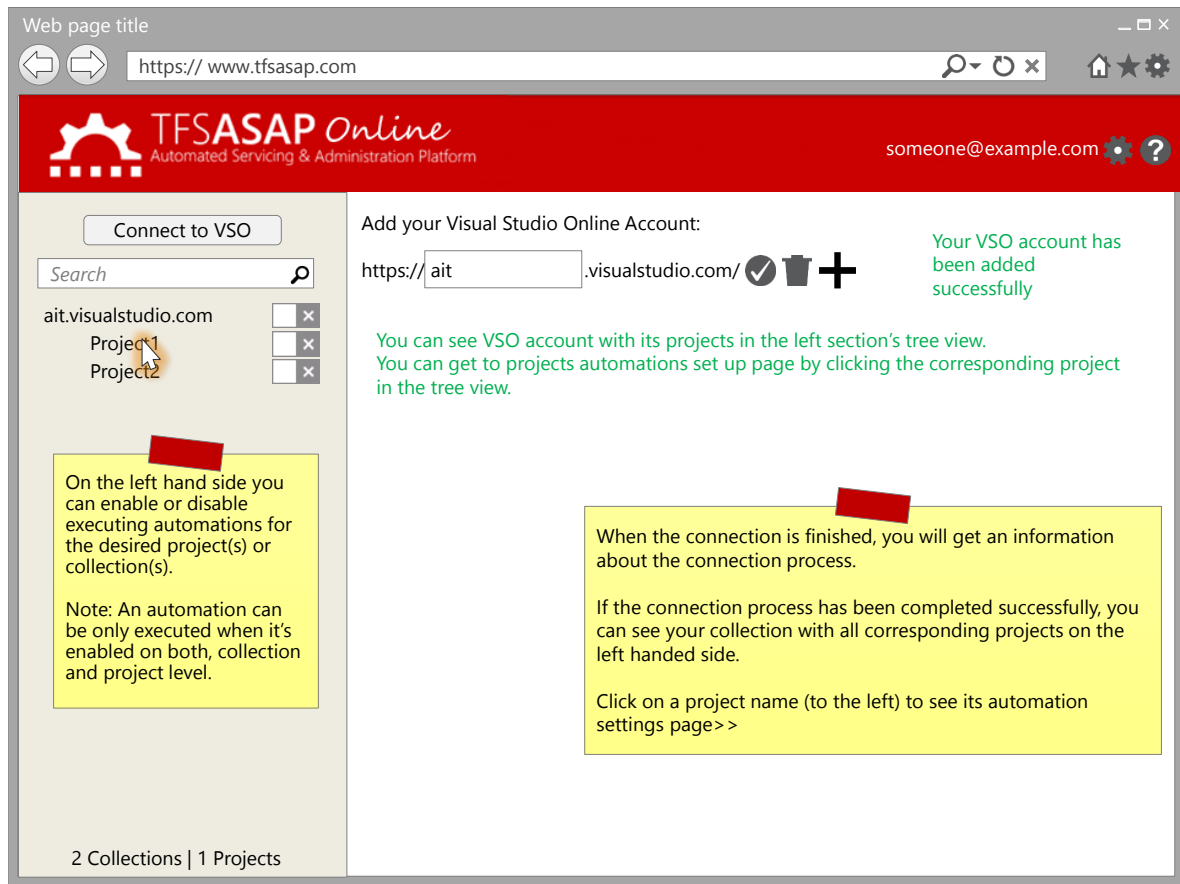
Web page title

https:// www.tfsasap.com

TFSASAP Online
Automated Servicing & Administration Platform

someone@example.com

Connect to VSO

Search

ait.visualstudio.com
Project1
Project2

On the left hand side you can enable or disable executing automations for the desired project(s) or collection(s).

Note: An automation can be only executed when it's enabled on both, collection and project level.

2 Collections | 1 Projects

Add your Visual Studio Online Account:

https:// ait .visualstudio.com/

Your VSO account has been added successfully

You can see VSO account with its projects in the left section's tree view.
You can get to projects automations set up page by clicking the corresponding project in the tree view.

When the connection is finished, you will get an information about the connection process.

If the connection process has been completed successfully, you can see your collection with all corresponding projects on the left handed side.

Click on a project name (to the left) to see its automation settings page>>